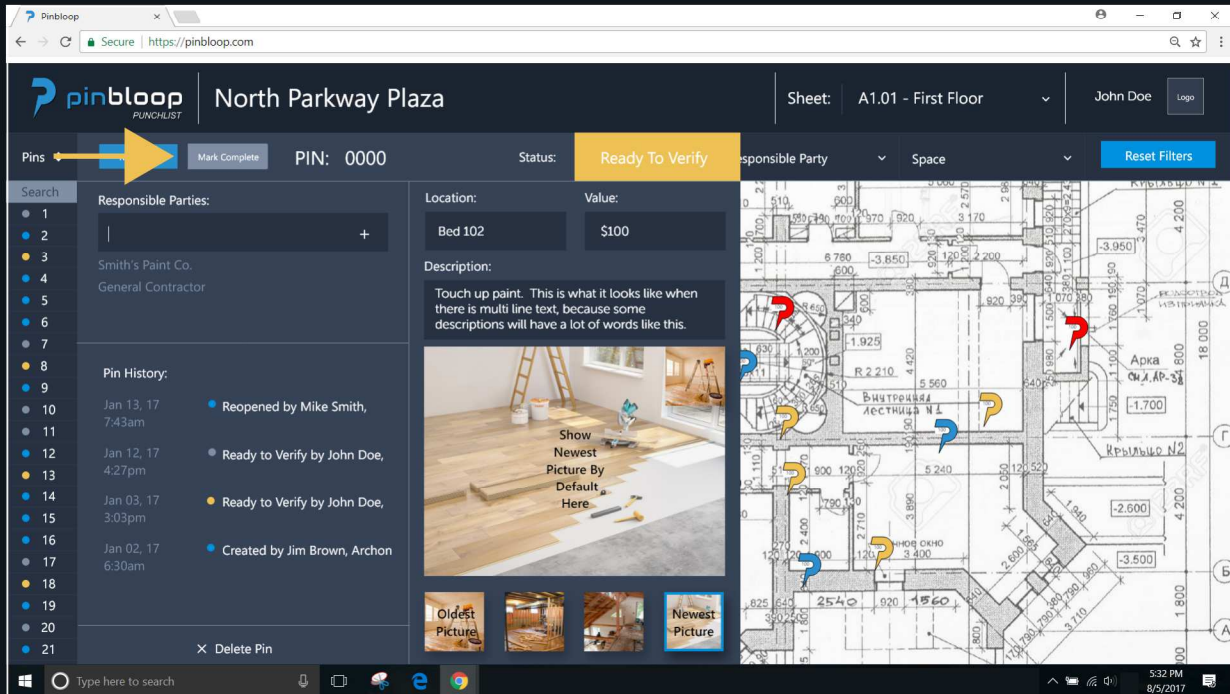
Pinbloop ×

Secure | https://pinbloop.com

pinbloop PUNCHLIST

North Parkway Plaza

Sheet: A1.01 - First Floor

John Doe

Logo

Pins

Mark Complete

PIN: 0000

Status: Ready To Verify

esponsible Party

Space

Reset Filters

Search
1
2
3
4
5
6
7
8
9
10
11
12
13
14
15
16
17
18
19
20
21

Responsible Parties:

+

Smith's Paint Co.

General Contractor

Pin History:

Jan 13, 17 7:43am Reopened by Mike Smith,

Jan 12, 17 4:27pm Ready to Verify by John Doe,

Jan 03, 17 3:03pm Ready to Verify by John Doe,

Jan 02, 17 6:30am Created by Jim Brown, Archon

× Delete Pin

Location:

Bed 102

Value:

$100

Description:

Touch up paint. This is what it looks like when there is multi line text, because some descriptions will have a lot of words like this.

Show Newest Picture By Default Here

Oldest Picture

Newest Picture

Type here to search

5:32 PM
8/5/2017